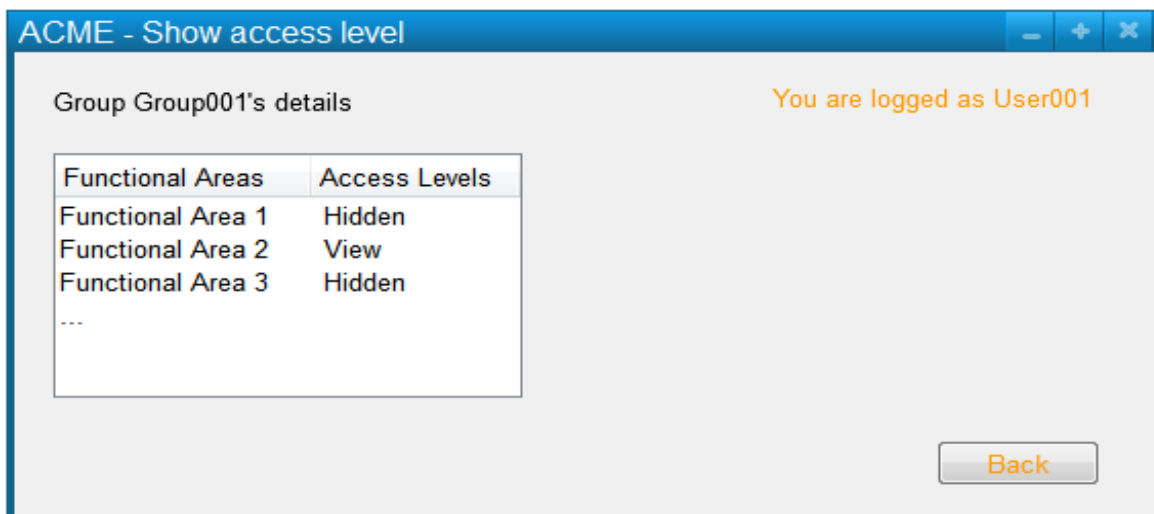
ACME - Show access level

Group Group001's details

You are logged as User001

| Functional Areas | Access Levels |
|---|---|
| Functional Area 1 | Hidden |
| Functional Area 2 | View |
| Functional Area 3 | Hidden |
| ... | |

Back